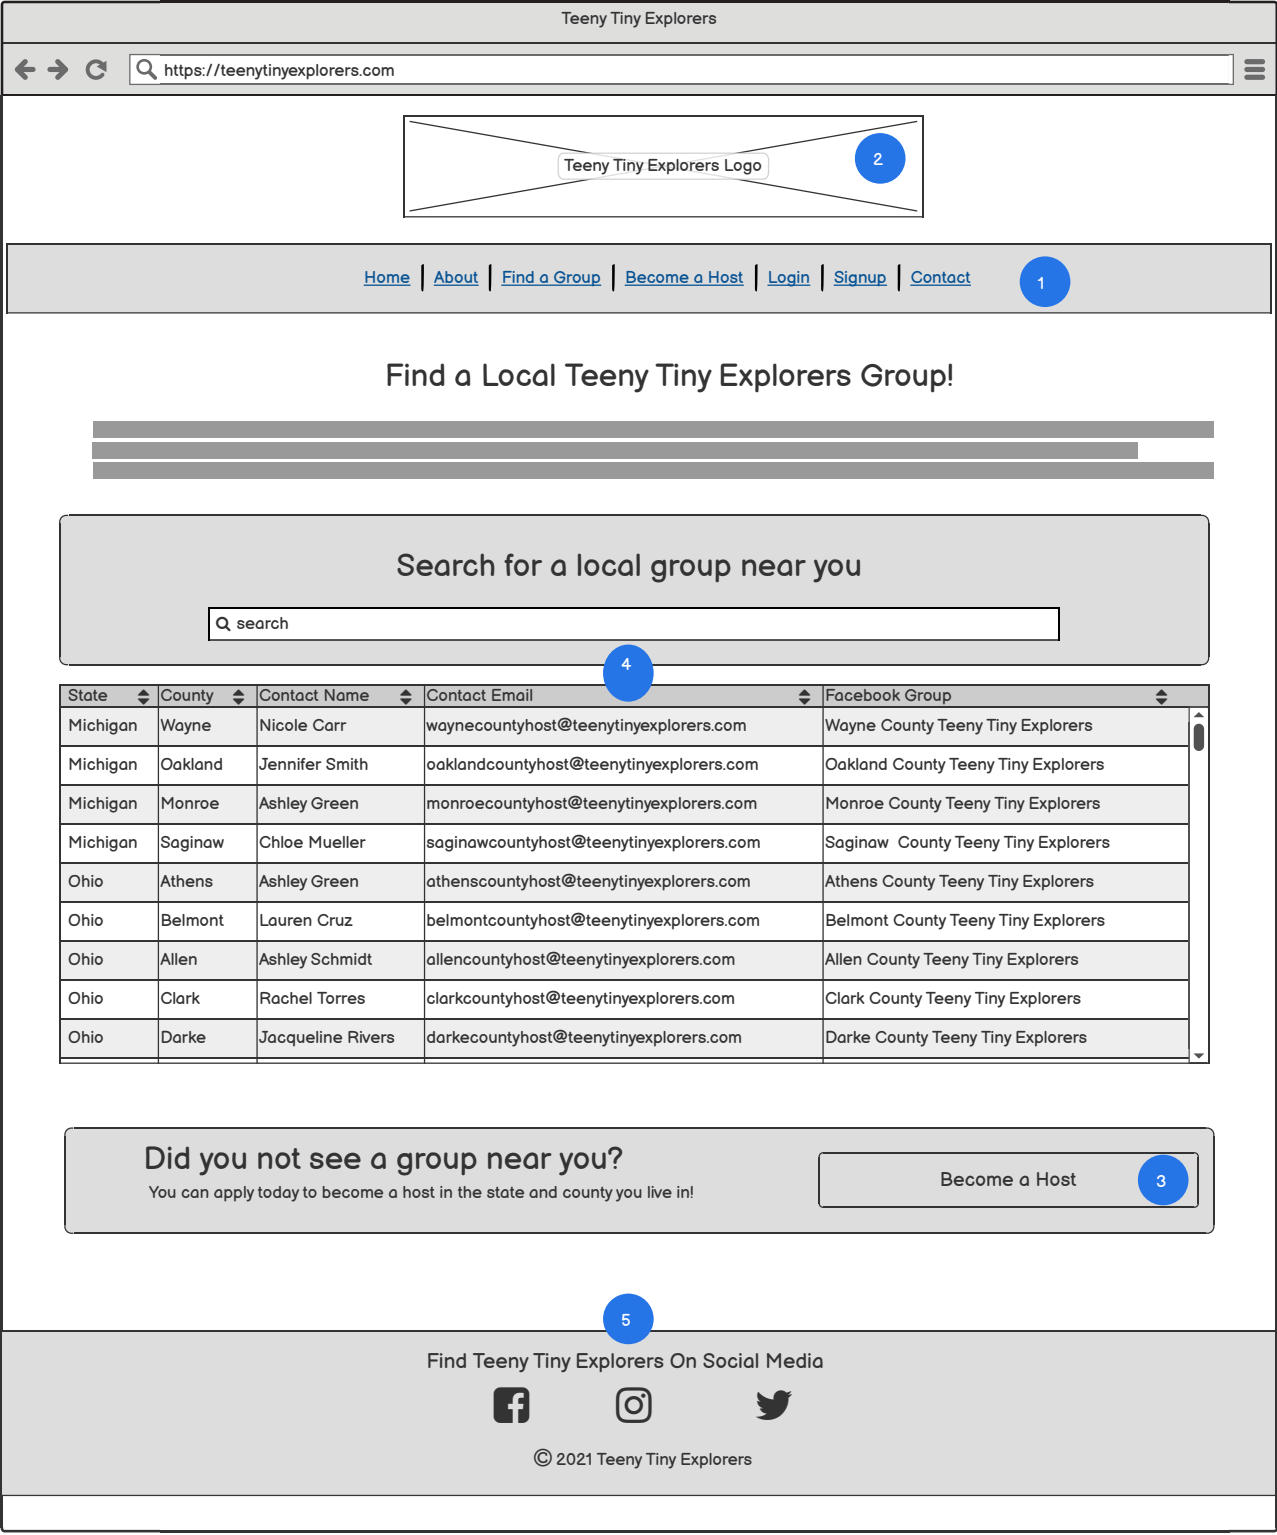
Teeny Tiny Explorers

https://teenytinyexplorers.com

Teeny Tiny Explorers Logo

2

Home | About | Find a Group | Become a Host | Login | Signup | Contact

1

Find a Local Teeny Tiny Explorers Group!

Search for a local group near you

search

4

| State | County | Contact Name | Contact Email | Facebook Group |
|---|---|---|---|---|
| Michigan | Wayne | Nicole Carr | waynecountyhost@teenytinyexplorers.com | Wayne County Teeny Tiny Explorers |
| Michigan | Oakland | Jennifer Smith | oaklandcountyhost@teenytinyexplorers.com | Oakland County Teeny Tiny Explorers |
| Michigan | Monroe | Ashley Green | monroecountyhost@teenytinyexplorers.com | Monroe County Teeny Tiny Explorers |
| Michigan | Saginaw | Chloe Mueller | saginawcountyhost@teenytinyexplorers.com | Saginaw County Teeny Tiny Explorers |
| Ohio | Athens | Ashley Green | athenscountyhost@teenytinyexplorers.com | Athens County Teeny Tiny Explorers |
| Ohio | Belmont | Lauren Cruz | belmontcountyhost@teenytinyexplorers.com | Belmont County Teeny Tiny Explorers |
| Ohio | Allen | Ashley Schmidt | allencountyhost@teenytinyexplorers.com | Allen County Teeny Tiny Explorers |
| Ohio | Clark | Rachel Torres | clarkcountyhost@teenytinyexplorers.com | Clark County Teeny Tiny Explorers |
| Ohio | Darke | Jacqueline Rivers | darkecountyhost@teenytinyexplorers.com | Darke County Teeny Tiny Explorers |

Did you not see a group near you?
You can apply today to become a host in the state and county you live in!

Become a Host

3

5

Find Teeny Tiny Explorers On Social Media

© 2021 Teeny Tiny Explorers